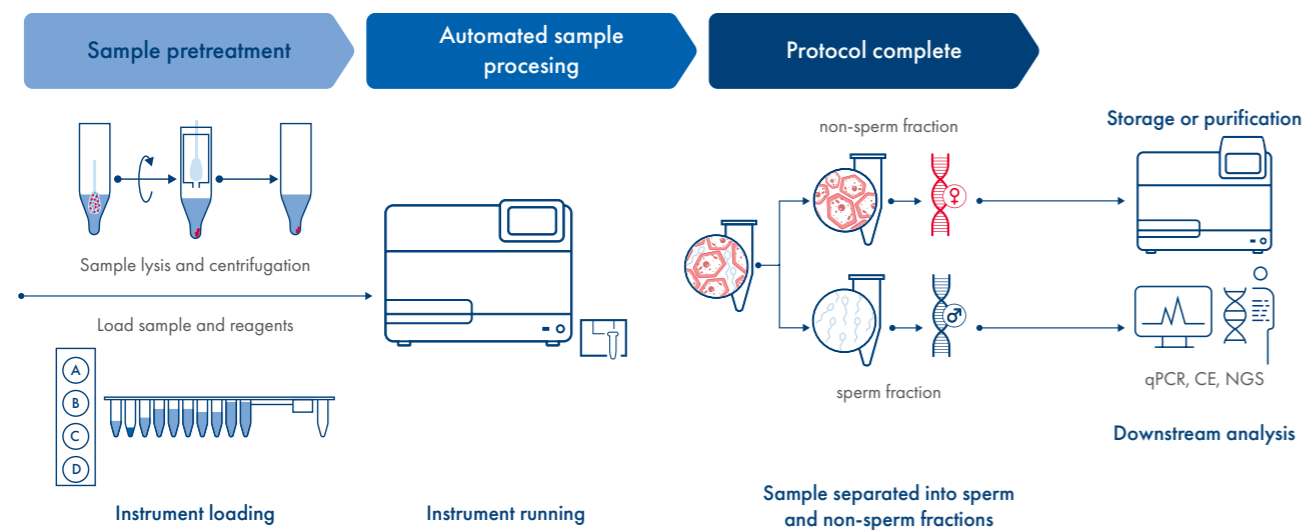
Sample pretreatment

Automated sample procesing

Protocol complete

Sample lysis and centrifugation

Load sample and reagents

A
B
C
D

Instrument loading

Instrument running

non-sperm fraction

♀

♂

sperm fraction

Sample separated into sperm and non-sperm fractions

Storage or purification

qPCR, CE, NGS

Downstream analysis